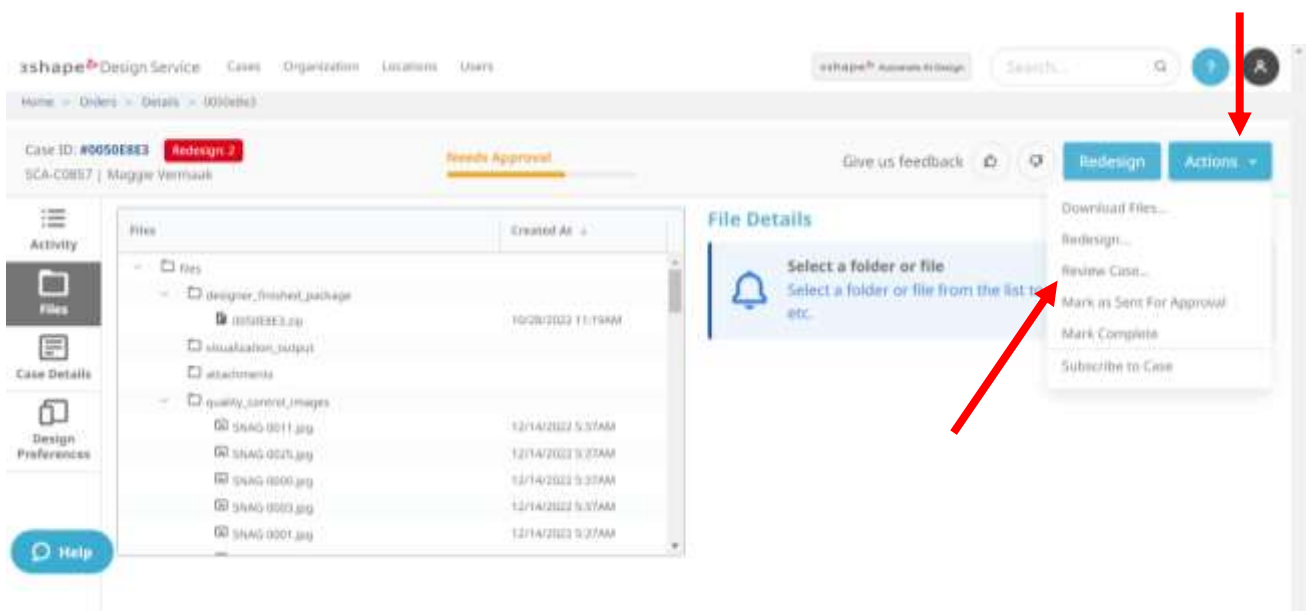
3shape Design Service Cases Organization Locations Users

3shape Automate AI Design

Search...

Home > Orders > Details > 0050e8e3

Case ID: #0050E8E3 Redesign: 2
SCA-C0857 | Maggie Vermaak

Needs Approval

Give us feedback

Redesign Actions

Download Files...
Redesign...
Review Case...
Mark as Sent For Approval
Mark Complete
Subscribe to Case

Activity
Files
Case Details
Design Preferences

| Files | Created At |
|---|---|
| files | |
| designer_finished_package | |
| 0050E8E3.zip | 10/28/2022 11:19AM |
| visualization_output | |
| attachments | |
| quality_control_images | |
| SNAG 0011.jpg | 12/14/2022 5:37AM |
| SNAG 0025.jpg | 12/14/2022 5:37AM |
| SNAG 0000.jpg | 12/14/2022 5:37AM |
| SNAG 0003.jpg | 12/14/2022 5:37AM |
| SNAG 0001.jpg | 12/14/2022 5:37AM |

File Details

Select a folder or file
Select a folder or file from the list t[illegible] etc.

Help